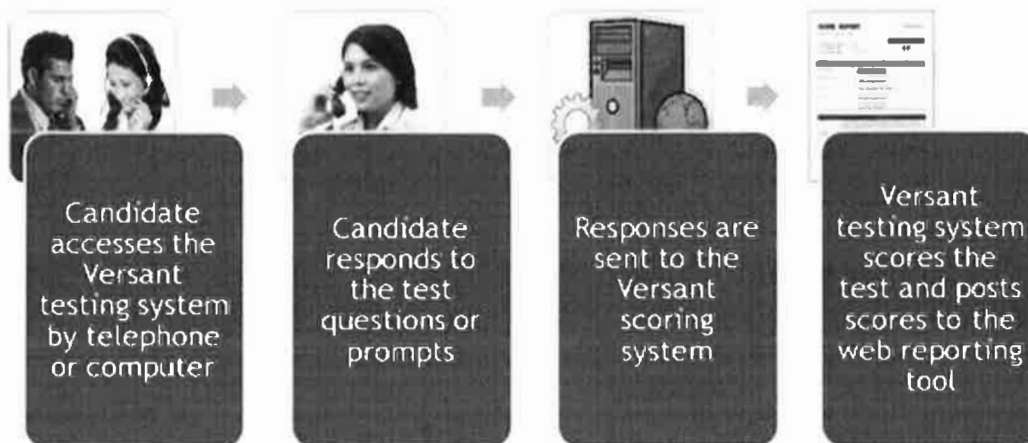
Candidate accesses the Versant testing system by telephone or computer

Candidate responds to the test questions or prompts

Responses are sent to the Versant scoring system

Versant testing system scores the test and posts scores to the web reporting tool